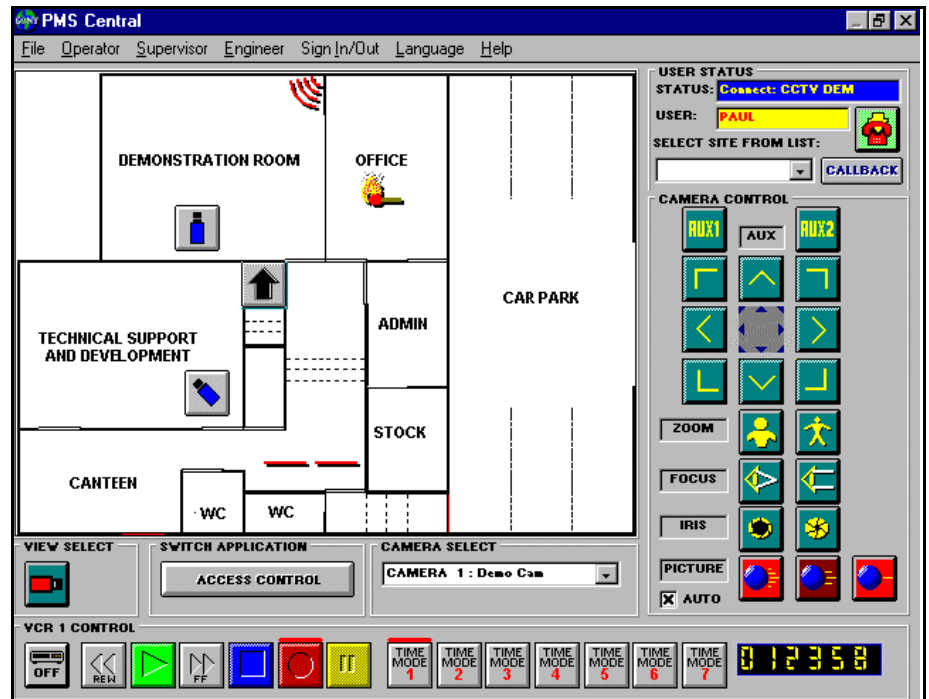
PMS Central

File Operator Supervisor Engineer Sign In/Out Language Help

DEMONSTRATION ROOM
OFFICE
CAR PARK
TECHNICAL SUPPORT AND DEVELOPMENT
ADMIN
STOCK
CANTEEN
WC
WC

USER STATUS
STATUS: Connect: CCTV DEM
USER: PAUL
SELECT SITE FROM LIST:
CALLBACK

CAMERA CONTROL
AUX1
AUX
AUX2
ZOOM
FOCUS
IRIS
PICTURE
X AUTO

VIEW SELECT
SWITCH APPLICATION
ACCESS CONTROL
CAMERA SELECT
CAMERA 1 : Demo Cam

VCR 1 CONTROL
OFF
REW
FF
TIME MODE 1
TIME MODE 2
TIME MODE 3
TIME MODE 4
TIME MODE 5
TIME MODE 6
TIME MODE 7
012358